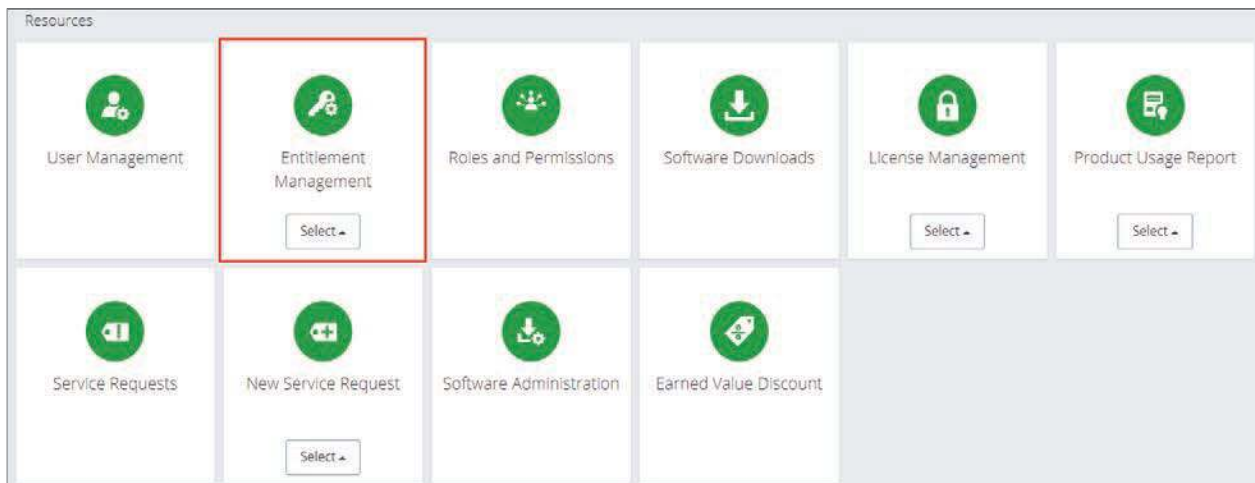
Resources

User Management

Entitlement Management

Select ▴

Roles and Permissions

Software Downloads

License Management

Select ▴

Product Usage Report

Select ▴

Service Requests

New Service Request

Select ▴

Software Administration

Earned Value Discount